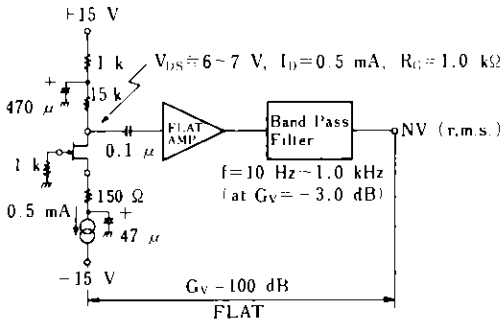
+15 V

1 k

$V_{DS} \doteqdot 6\sim7$ V, $I_D = 0.5$ mA, $R_G = 1.0$ kΩ

470 μ

15 k

FLAT AMP

Band Pass Filter

NV (r.m.s.)

1 k

0.1 μ

f=10 Hz~1.0 kHz (at $G_V = -3.0$ dB)

150 Ω

0.5 mA

47 μ

−15 V

$G_V$ 100 dB

FLAT